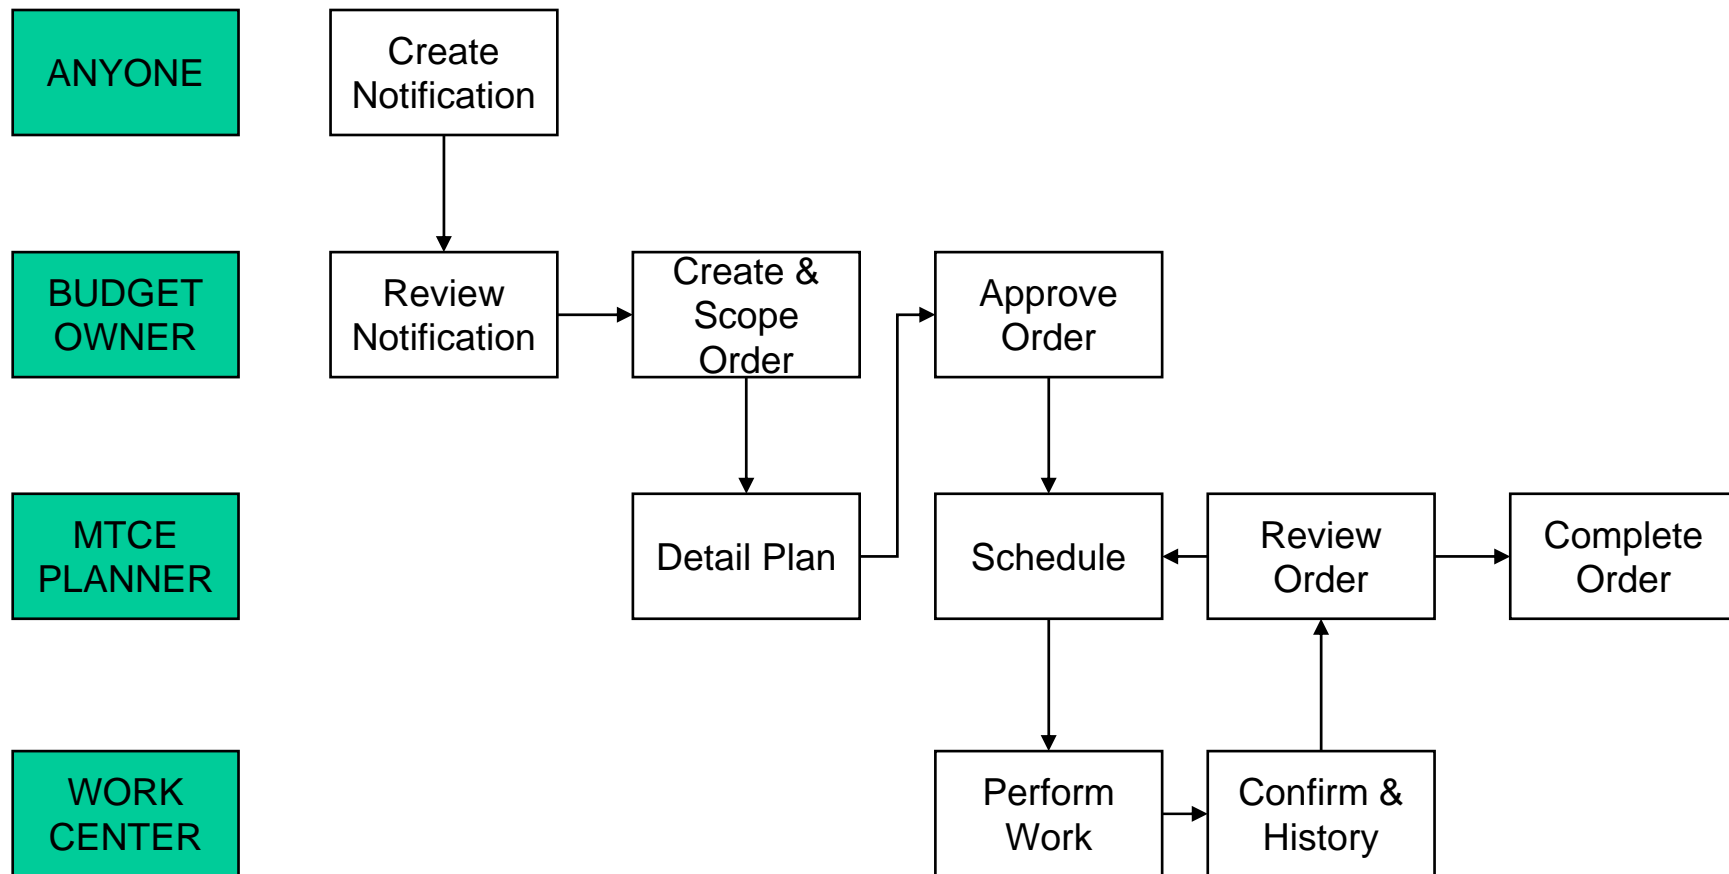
ANYONE

Create Notification

BUDGET OWNER

Review Notification

Create & Scope Order

Approve Order

MTCE PLANNER

Detail Plan

Schedule

Review Order

Complete Order

WORK CENTER

Perform Work

Confirm & History